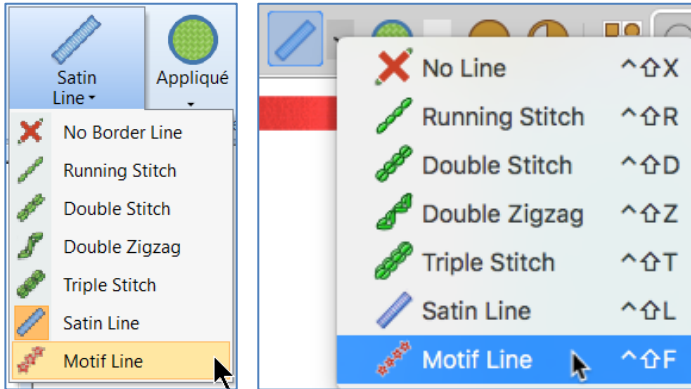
Satin Line

Appliqué

No Border Line
Running Stitch
Double Stitch
Double Zigzag
Triple Stitch
Satin Line
Motif Line

No Line ^⇧X
Running Stitch ^⇧R
Double Stitch ^⇧D
Double Zigzag ^⇧Z
Triple Stitch ^⇧T
Satin Line ^⇧L
Motif Line ^⇧F